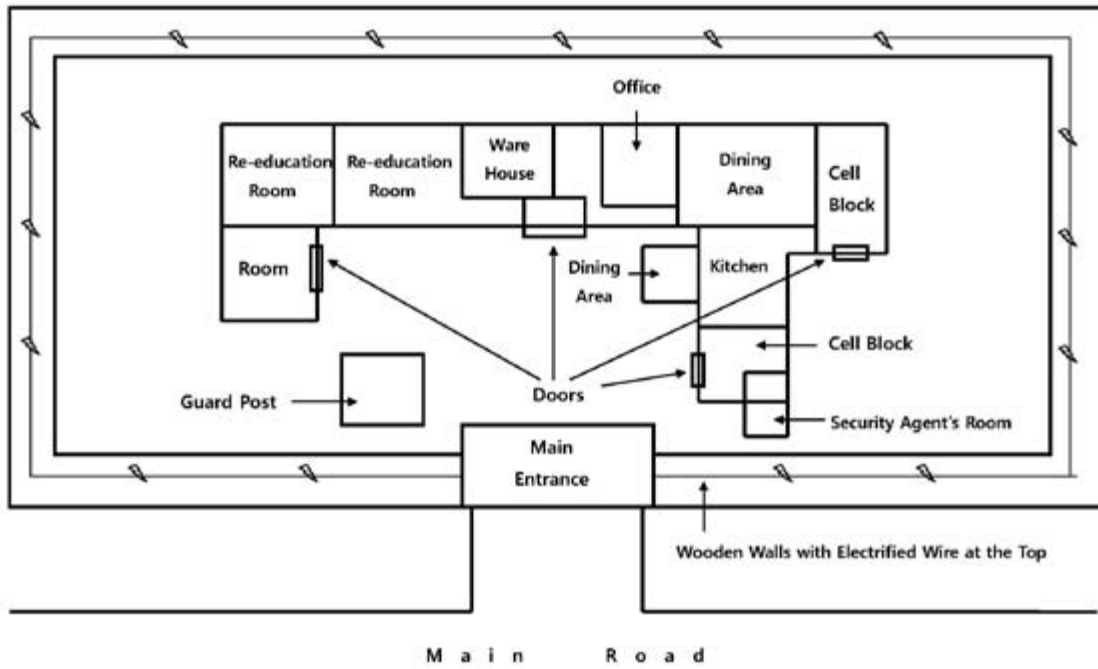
Office

Re-education Room

Re-education Room

Ware House

Dining Area

Cell Block

Room

Dining Area

Kitchen

Cell Block

Guard Post

Doors

Security Agent's Room

Main Entrance

Wooden Walls with Electrified Wire at the Top

M a i n R o a d